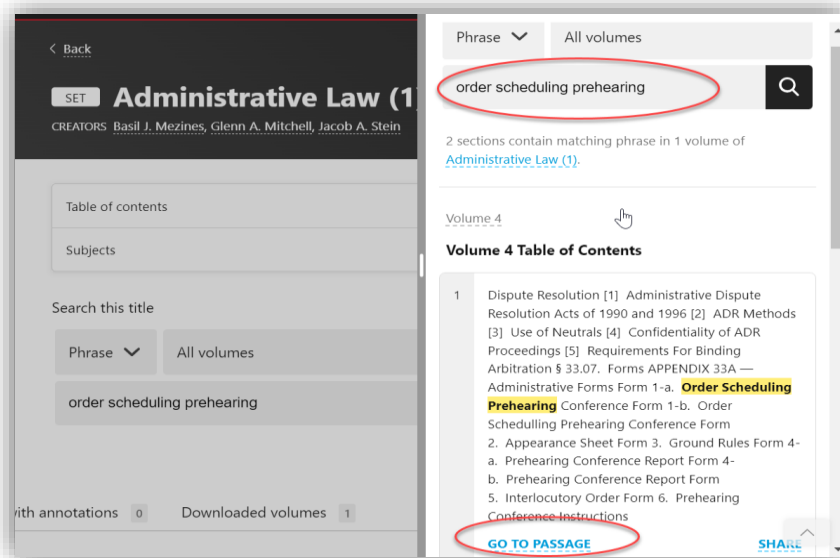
< Back

SET Administrative Law (1

CREATORS Basil J. Mezines, Glenn A. Mitchell, Jacob A. Stein

Table of contents

Subjects

Search this title

Phrase

All volumes

order scheduling prehearing

vith annotations 0

Downloaded volumes 1

Phrase

All volumes

order scheduling prehearing

2 sections contain matching phrase in 1 volume of Administrative Law (1).

Volume 4

Volume 4 Table of Contents

1

Dispute Resolution [1] Administrative Dispute Resolution Acts of 1990 and 1996 [2] ADR Methods [3] Use of Neutrals [4] Confidentiality of ADR Proceedings [5] Requirements For Binding Arbitration § 33.07. Forms APPENDIX 33A — Administrative Forms Form 1-a. Order Scheduling Prehearing Conference Form 1-b. Order Schedulling Prehearing Conference Form 2. Appearance Sheet Form 3. Ground Rules Form 4-a. Prehearing Conference Report Form 4-b. Prehearing Conference Report Form 5. Interlocutory Order Form 6. Prehearing Conference Instructions

GO TO PASSAGE

SHARE